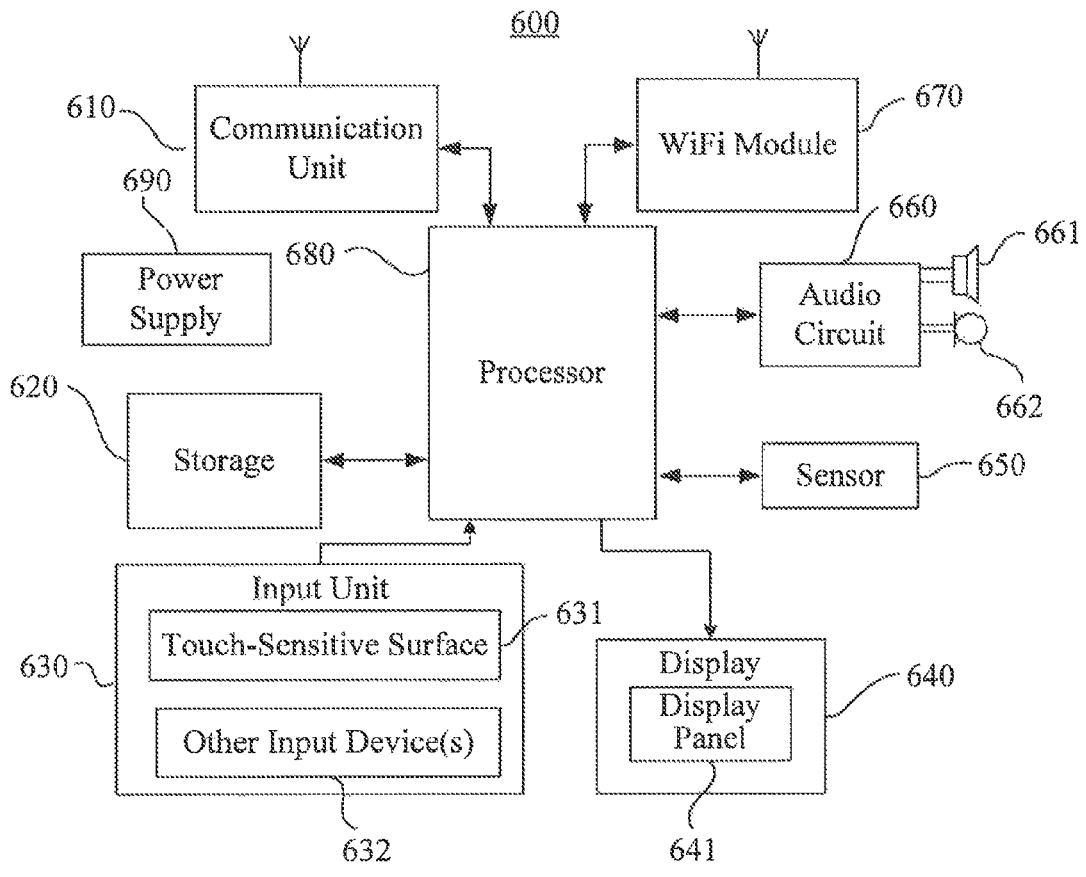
600

610

Communication Unit

WiFi Module

670

690

Power Supply

680

Processor

660

Audio Circuit

661

662

620

Storage

Sensor

650

Input Unit

Touch-Sensitive Surface

631

630

Other Input Device(s)

632

Display

Display Panel

640

641